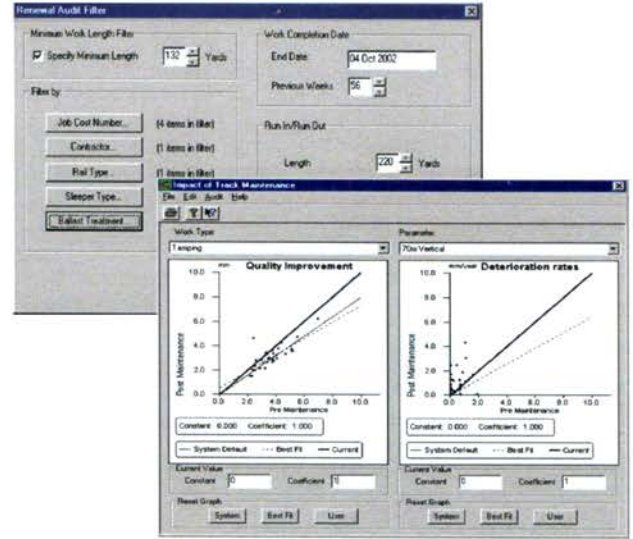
Renewal Audit Filter

Minimum Work Length Filter
Specify Minimum Length 132 Yards

Work Completion Date
End Date 04 Oct 2002
Previous Weeks 56

Filter by
Job Cost Number... (4 items in filter)
Contractor... (1 items in filter)
Rail Type... (1 items in filter)
Sleeper Type...
Ballast Treatment...

Run In/Run Out
Length 220 Yards

Impact of Track Maintenance
File Edit Audit Help

Work Type
Tamping

Parameter
70m Vertical

Quality Improvement
mm
10.0
8.0
6.0
4.0
2.0
0.0
0.0 2.0 4.0 6.0 8.0 10.0
Post Maintenance
Pre Maintenance
Constant 0.000 Coefficient 1.000
System Default Best Fit Current

Deterioration rates
mm/year
10.0
8.0
6.0
4.0
2.0
0.0
0.0 2.0 4.0 6.0 8.0 10.0
Post Maintenance
Pre Maintenance
Constant 0.000 Coefficient 1.000
System Default Best Fit Current

Current Value
Constant 0 Coefficient 1
Reset Graph
System Best Fit User

Current Value
Constant 0 Coefficient 1
Reset Graph
System Best Fit User